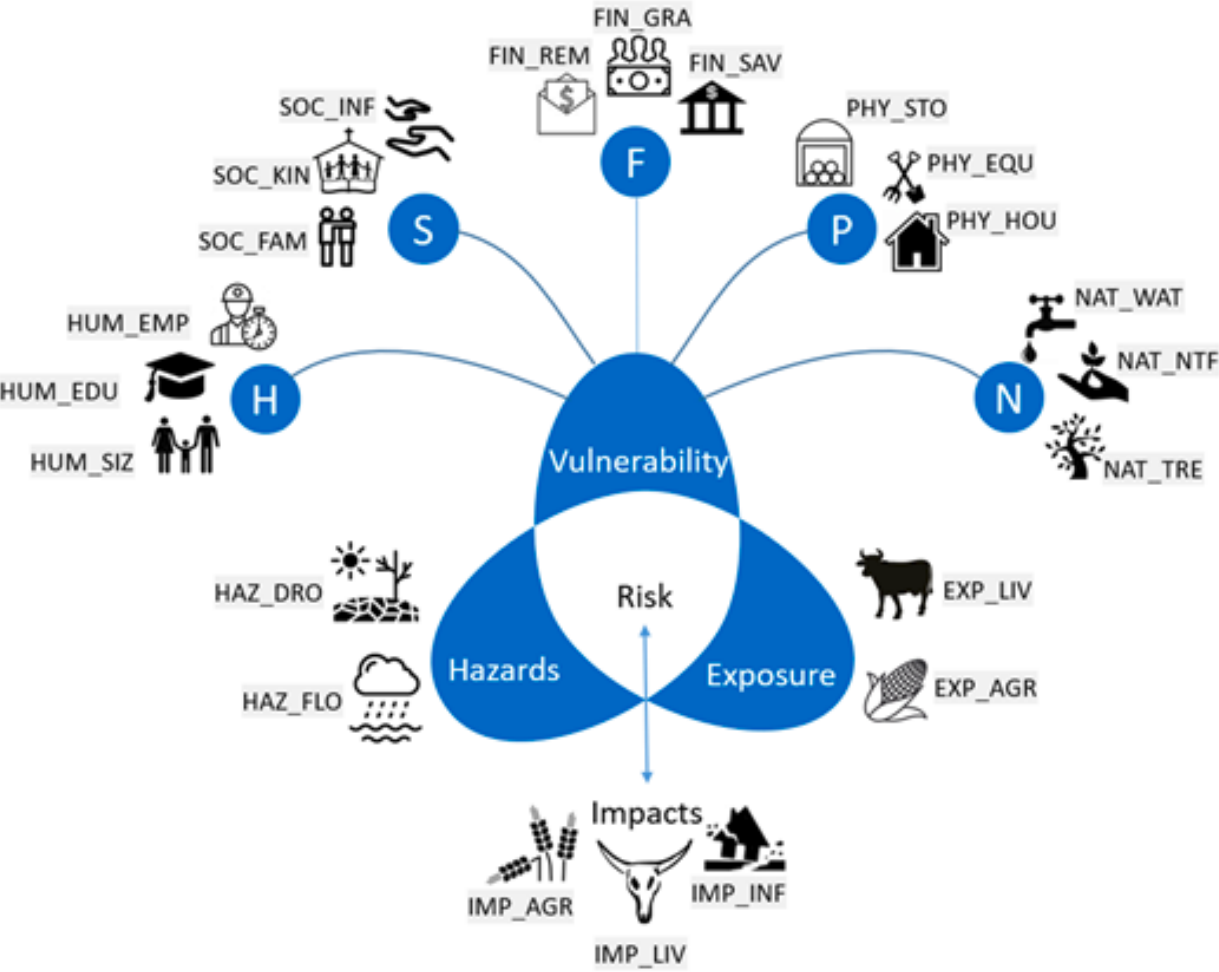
FIN_GRA
FIN_REM
FIN_SAV
F
SOC_INF
SOC_KIN
SOC_FAM
S
PHY_STO
PHY_EQU
PHY_HOU
P
HUM_EMP
HUM_EDU
HUM_SIZ
H
NAT_WAT
NAT_NTF
NAT_TRE
N
Vulnerability
Risk
Hazards
Exposure
HAZ_DRO
HAZ_FLO
EXP_LIV
EXP_AGR
Impacts
IMP_AGR
IMP_LIV
IMP_INF